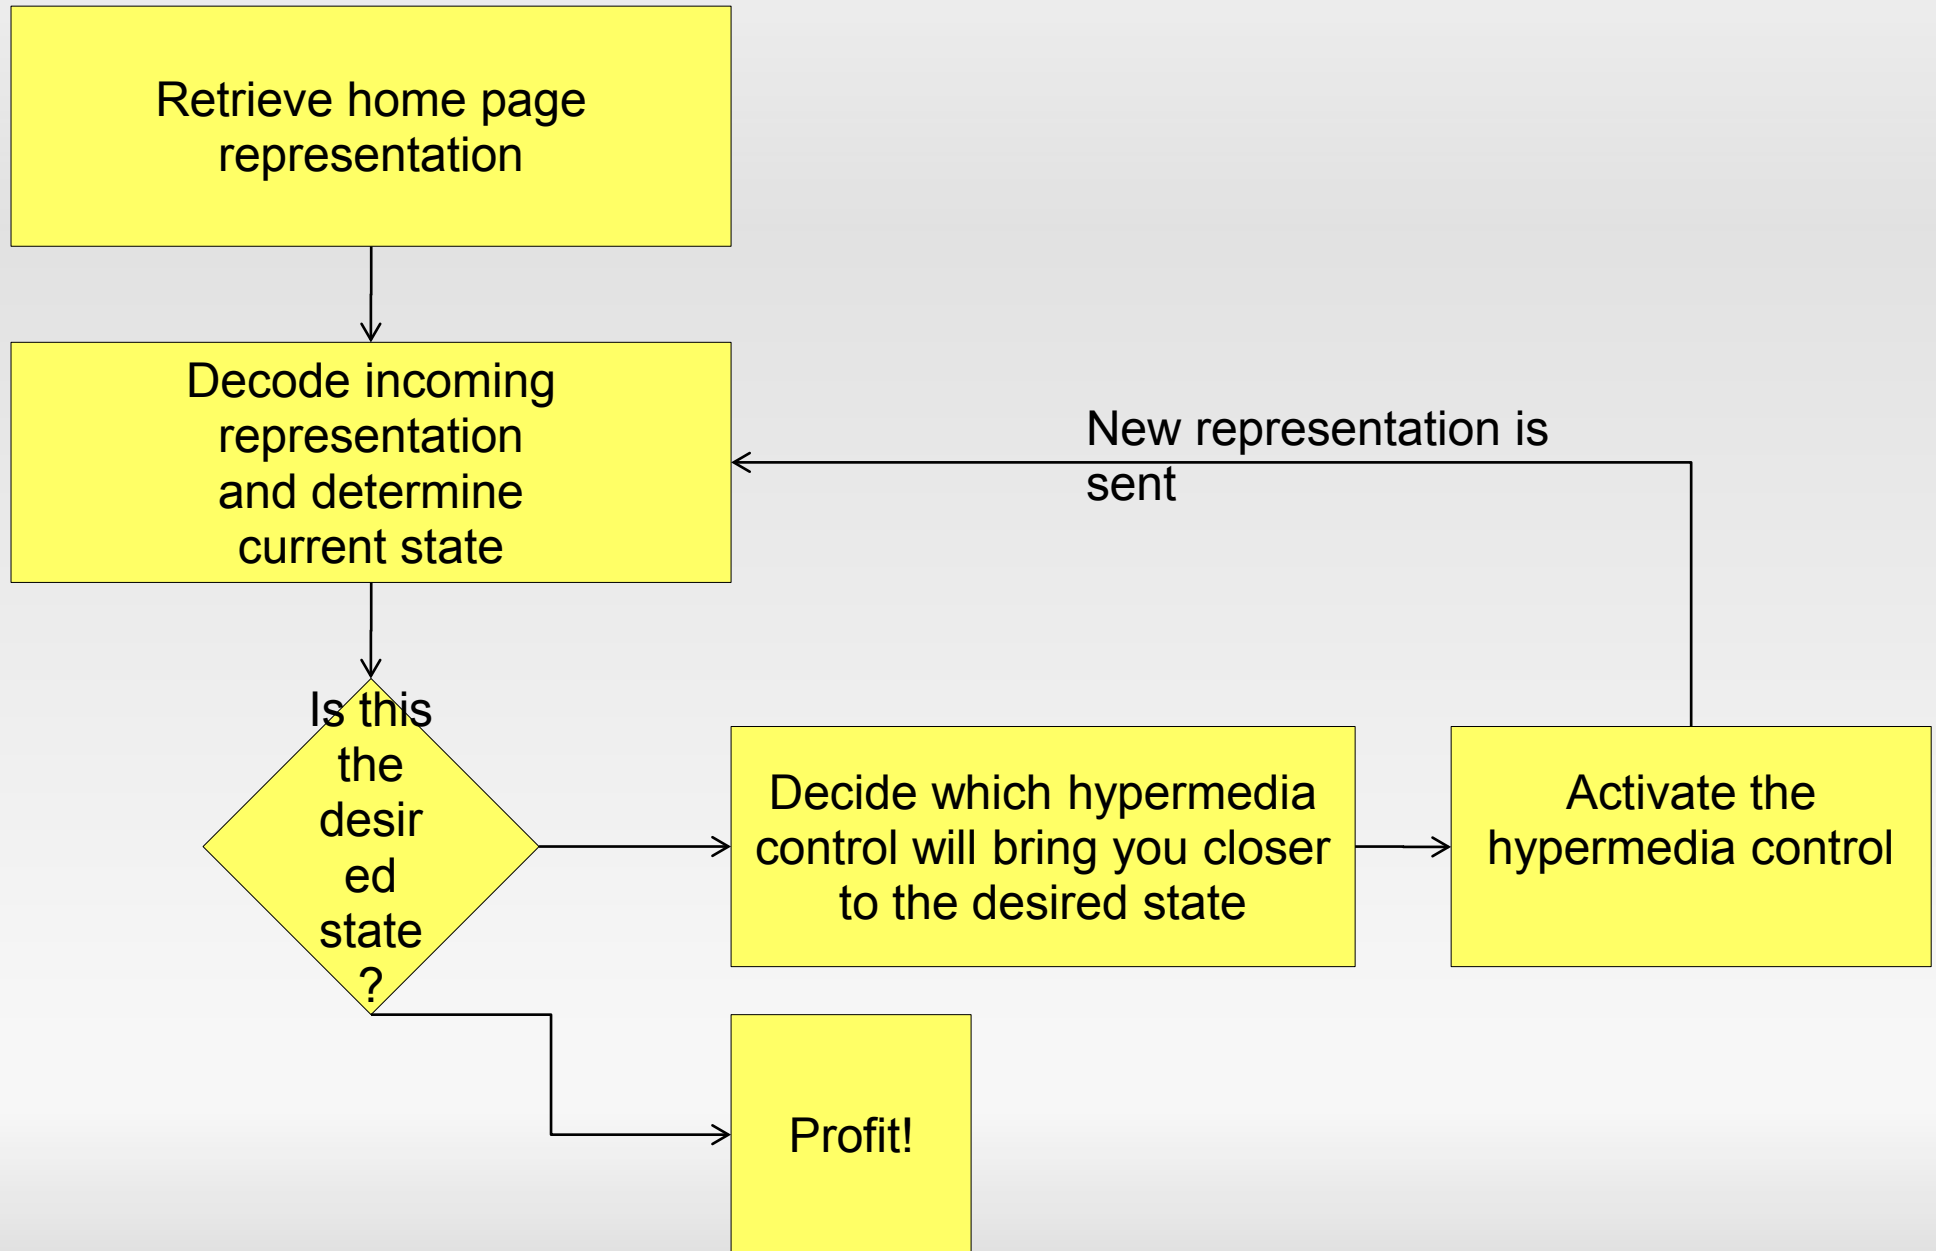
Retrieve home page representation

Decode incoming representation and determine current state

New representation is sent

Is this the desir ed state ?

Decide which hypermedia control will bring you closer to the desired state

Activate the hypermedia control

Profit!